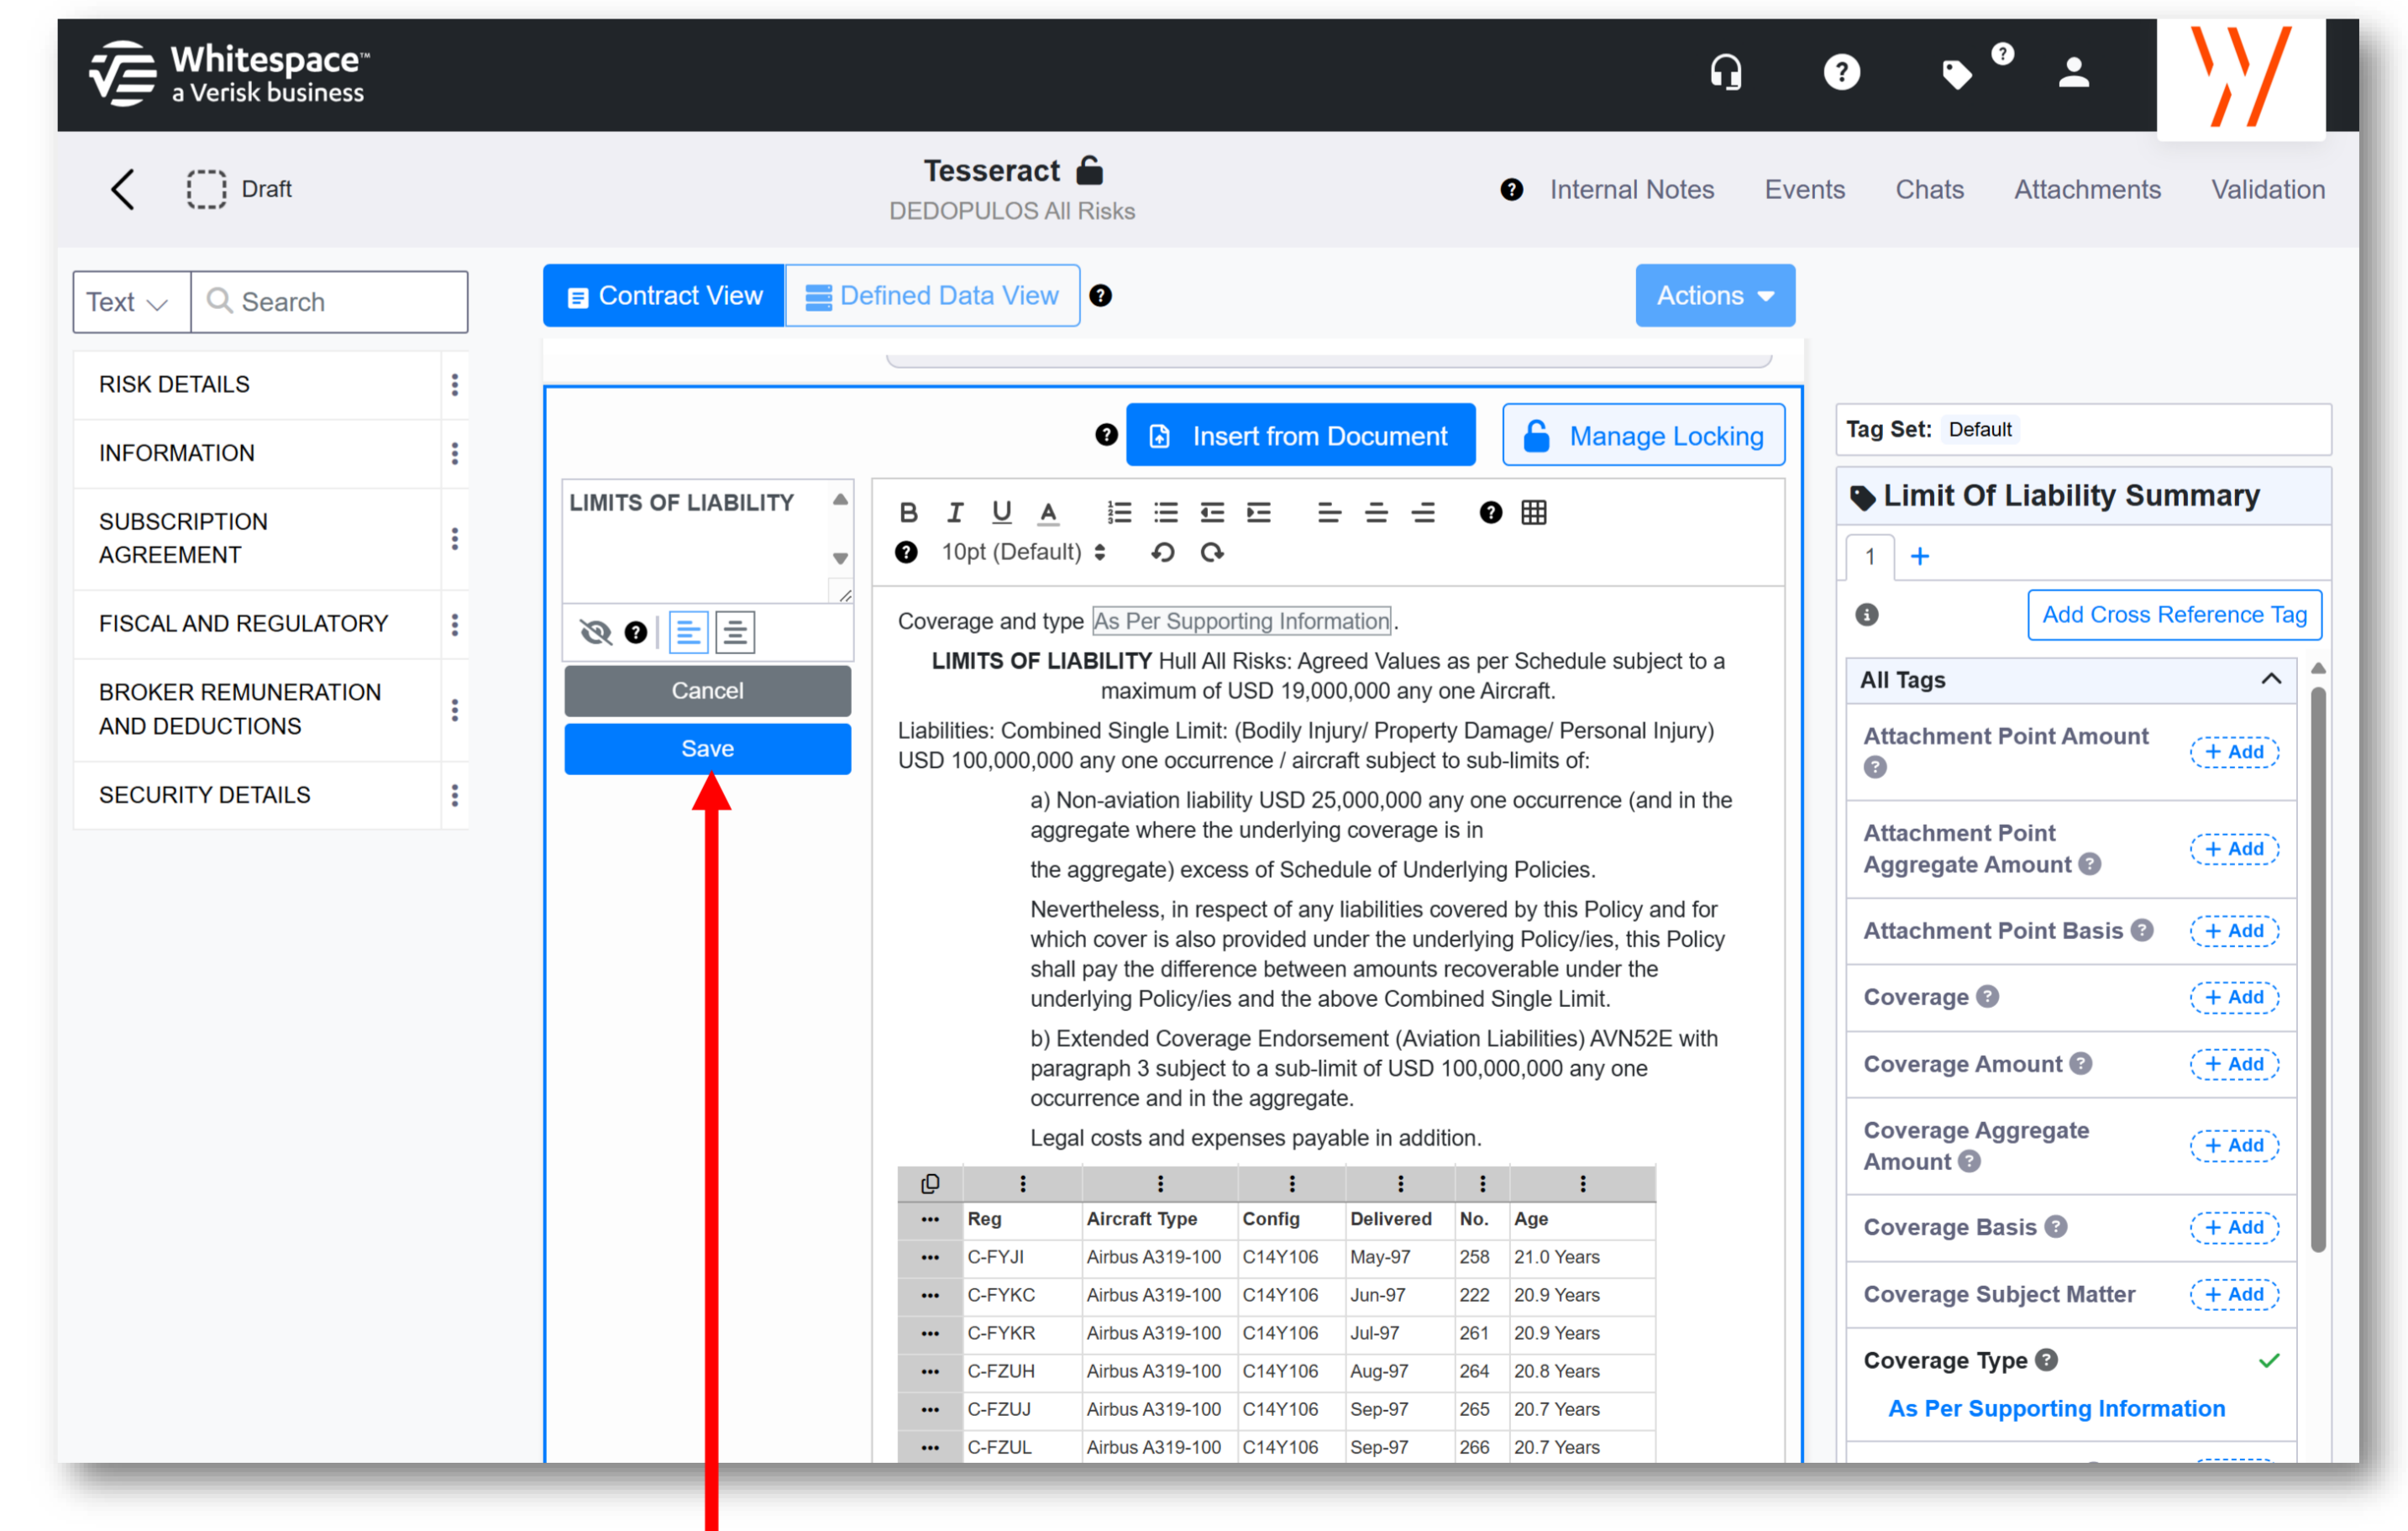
Whitespace™
a Verisk business

Draft

Tesseract
DEDOPULOS All Risks

Internal Notes Events Chats Attachments Validation

Text Search

RISK DETAILS
INFORMATION
SUBSCRIPTION AGREEMENT
FISCAL AND REGULATORY
BROKER REMUNERATION AND DEDUCTIONS
SECURITY DETAILS

Contract View Defined Data View

Actions

Insert from Document Manage Locking

LIMITS OF LIABILITY

Cancel
Save

B I U A

10pt (Default)

Coverage and type As Per Supporting Information.

LIMITS OF LIABILITY Hull All Risks: Agreed Values as per Schedule subject to a maximum of USD 19,000,000 any one Aircraft.

Liabilities: Combined Single Limit: (Bodily Injury/ Property Damage/ Personal Injury) USD 100,000,000 any one occurrence / aircraft subject to sub-limits of:

a) Non-aviation liability USD 25,000,000 any one occurrence (and in the aggregate where the underlying coverage is in

the aggregate) excess of Schedule of Underlying Policies.

Nevertheless, in respect of any liabilities covered by this Policy and for which cover is also provided under the underlying Policy/ies, this Policy shall pay the difference between amounts recoverable under the underlying Policy/ies and the above Combined Single Limit.

b) Extended Coverage Endorsement (Aviation Liabilities) AVN52E with paragraph 3 subject to a sub-limit of USD 100,000,000 any one occurrence and in the aggregate.

Legal costs and expenses payable in addition.

| Reg | Aircraft Type | Config | Delivered | No. | Age |
|---|---|---|---|---|---|
| C-FYJI | Airbus A319-100 | C14Y106 | May-97 | 258 | 21.0 Years |
| C-FYKC | Airbus A319-100 | C14Y106 | Jun-97 | 222 | 20.9 Years |
| C-FYKR | Airbus A319-100 | C14Y106 | Jul-97 | 261 | 20.9 Years |
| C-FZUH | Airbus A319-100 | C14Y106 | Aug-97 | 264 | 20.8 Years |
| C-FZUJ | Airbus A319-100 | C14Y106 | Sep-97 | 265 | 20.7 Years |
| C-FZUL | Airbus A319-100 | C14Y106 | Sep-97 | 266 | 20.7 Years |

Tag Set: Default

Limit Of Liability Summary

1 +

Add Cross Reference Tag

All Tags

Attachment Point Amount + Add
Attachment Point Aggregate Amount + Add
Attachment Point Basis + Add
Coverage + Add
Coverage Amount + Add
Coverage Aggregate Amount + Add
Coverage Basis + Add
Coverage Subject Matter + Add
Coverage Type
As Per Supporting Information